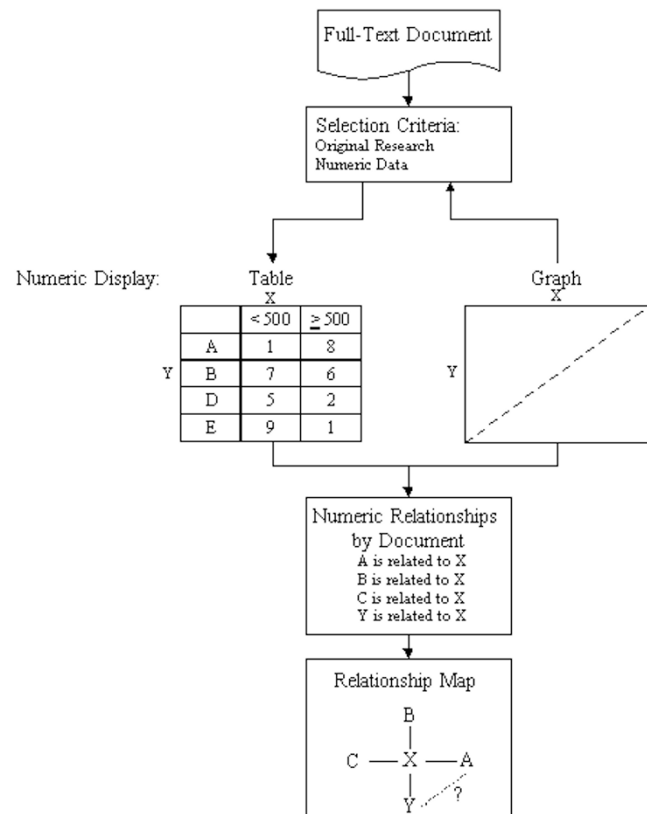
Full-Text Document

Selection Criteria:
Original Research
Numeric Data

Numeric Display:

Table
X

| | < 500 | $\geq$ 500 |
|---|---|---|
| A | 1 | 8 |
| B | 7 | 6 |
| D | 5 | 2 |
| E | 9 | 1 |

Y

Graph
X
Y

Numeric Relationships by Document
A is related to X
B is related to X
C is related to X
Y is related to X

Relationship Map
B
C — X — A
Y
?